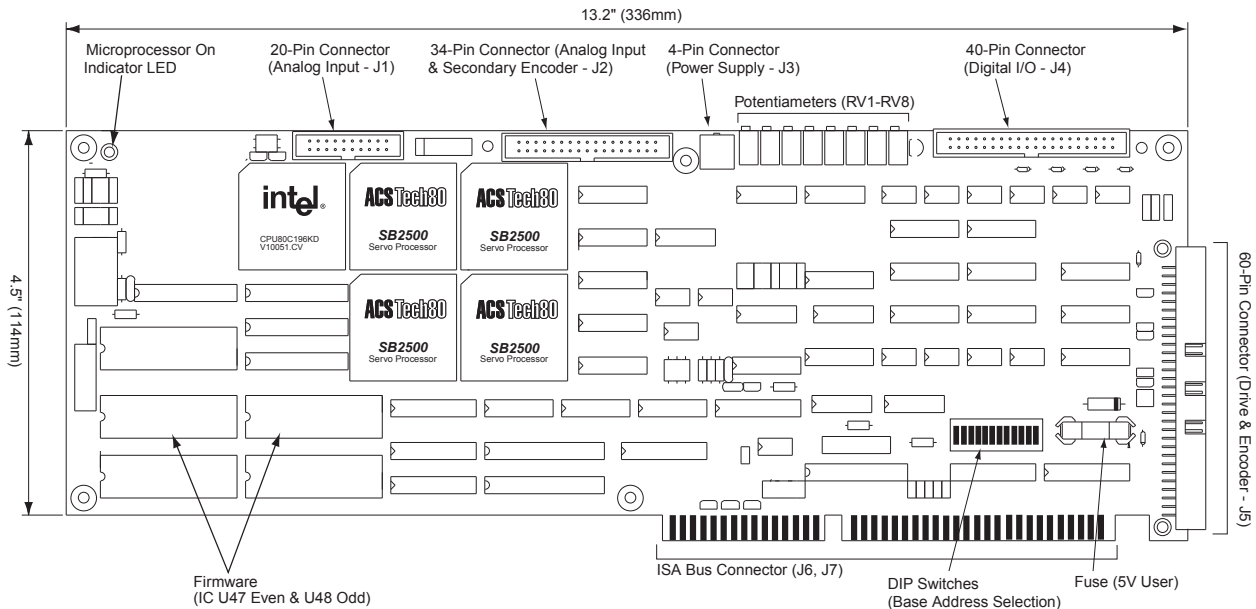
13.2" (336mm)

Microprocessor On Indicator LED

20-Pin Connector (Analog Input - J1)

34-Pin Connector (Analog Input & Secondary Encoder - J2)

4-Pin Connector (Power Supply - J3)

40-Pin Connector (Digital I/O - J4)

Potentiameters (RV1-RV8)

4.5" (114mm)

intel.
CPU80C196KD
V10051.CV

ACS Tech80
SB2500
Servo Processor

ACS Tech80
SB2500
Servo Processor

ACS Tech80
SB2500
Servo Processor

ACS Tech80
SB2500
Servo Processor

60-Pin Connector (Drive & Encoder - J5)

Firmware (IC U47 Even & U48 Odd)

ISA Bus Connector (J6, J7)

DIP Switches (Base Address Selection)

Fuse (5V User)